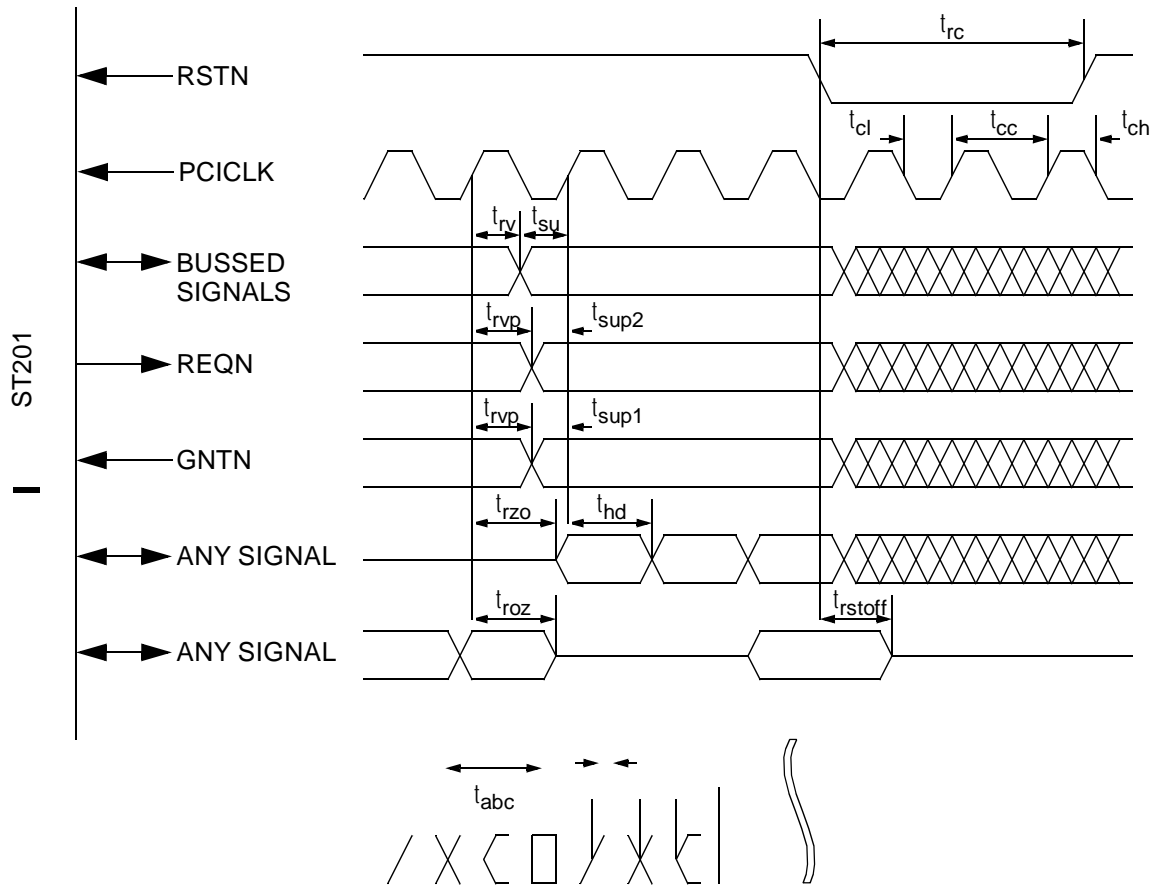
ST201

RSTN

PCICLK

BUSSED SIGNALS

REQN

GNTN

ANY SIGNAL

ANY SIGNAL

$t_{rc}$

$t_{cl}$ $t_{cc}$ $t_{ch}$

$t_{ry}$ $t_{su}$

$t_{rvp}$ $t_{sup2}$

$t_{rvp}$ $t_{sup1}$

$t_{rzo}$ $t_{hd}$

$t_{roz}$ $t_{rstoff}$

$t_{abc}$